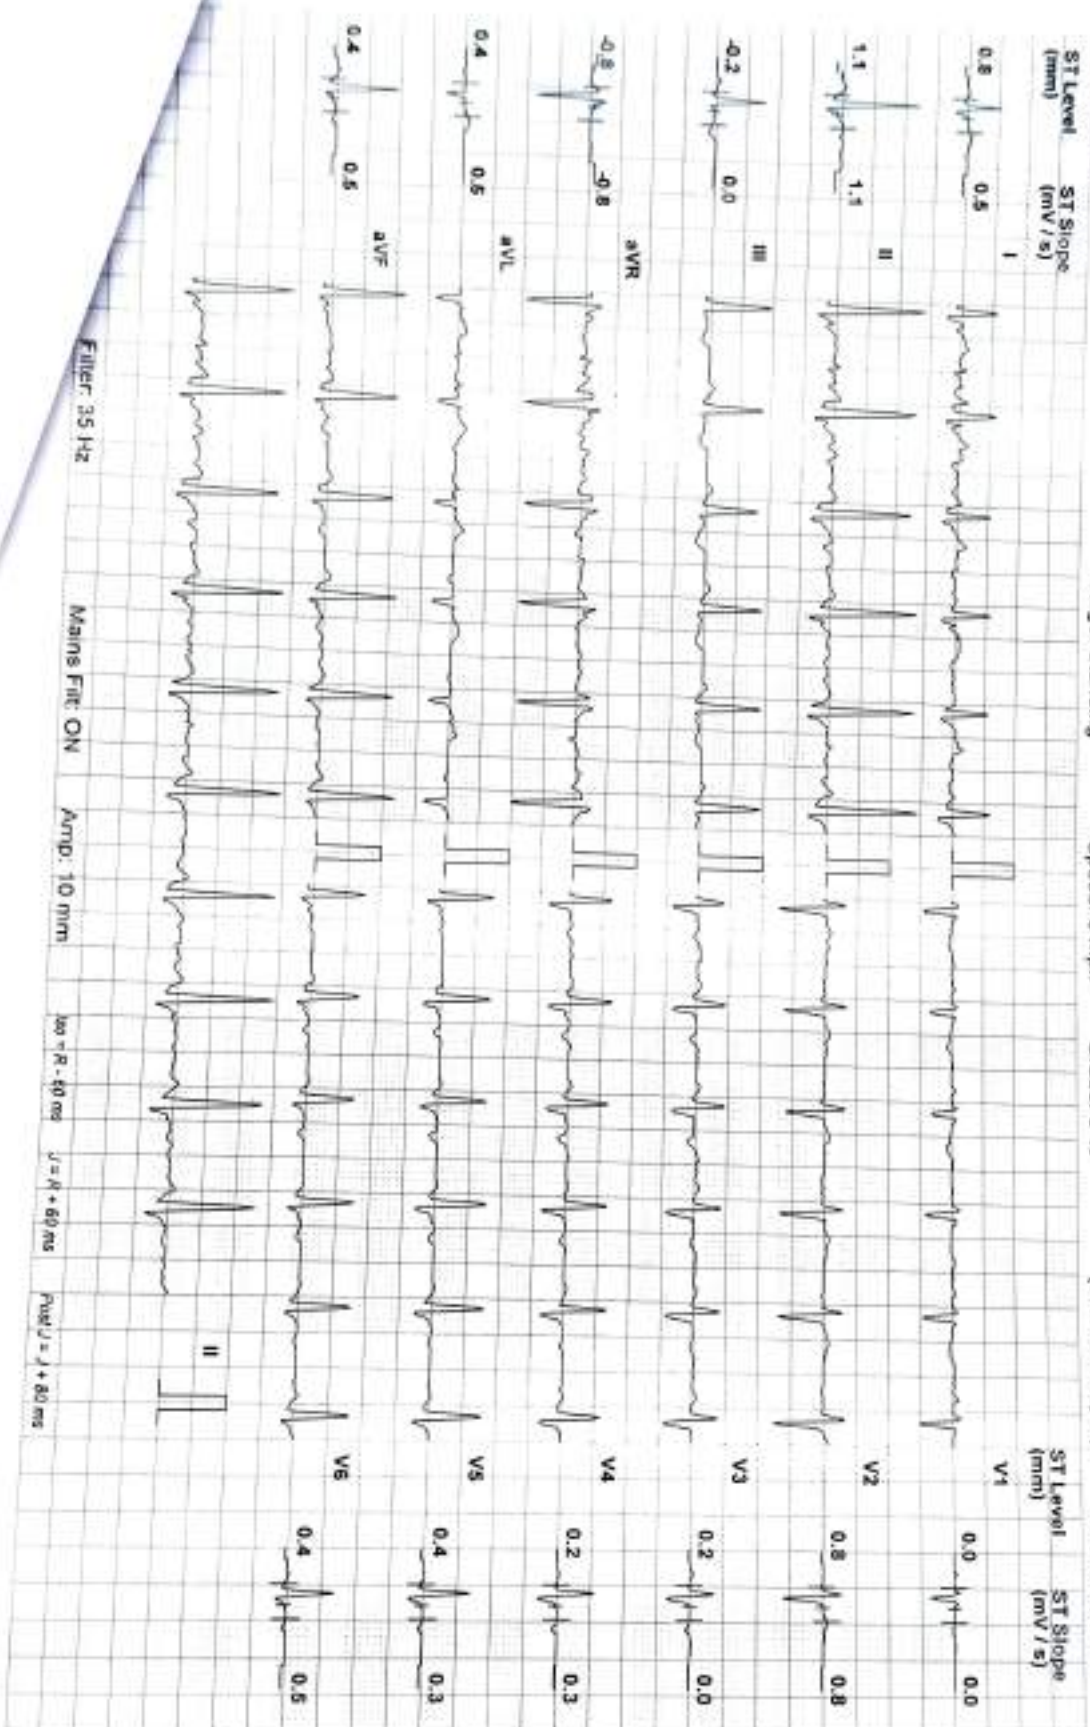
ST Level (mm)
ST Slope (mV / s)

0.8 0.5 I
1.1 1.1 II
-0.2 0.0 III
-0.8 -0.8 aVR
0.4 0.5 aVL
0.4 0.5 aVF

V1 ST Level (mm) ST Slope (mV / s)
0.0 0.0
V2 0.8 0.8
V3 0.2 0.0
V4 0.2 0.3
V5 0.4 0.3
V6 0.4 0.5

II

Filter: 35 Hz
Mains Filt: ON
Amp: 10 mm
Iso = R - 60 ms
J = R + 60 ms
Post J = J + 80 ms